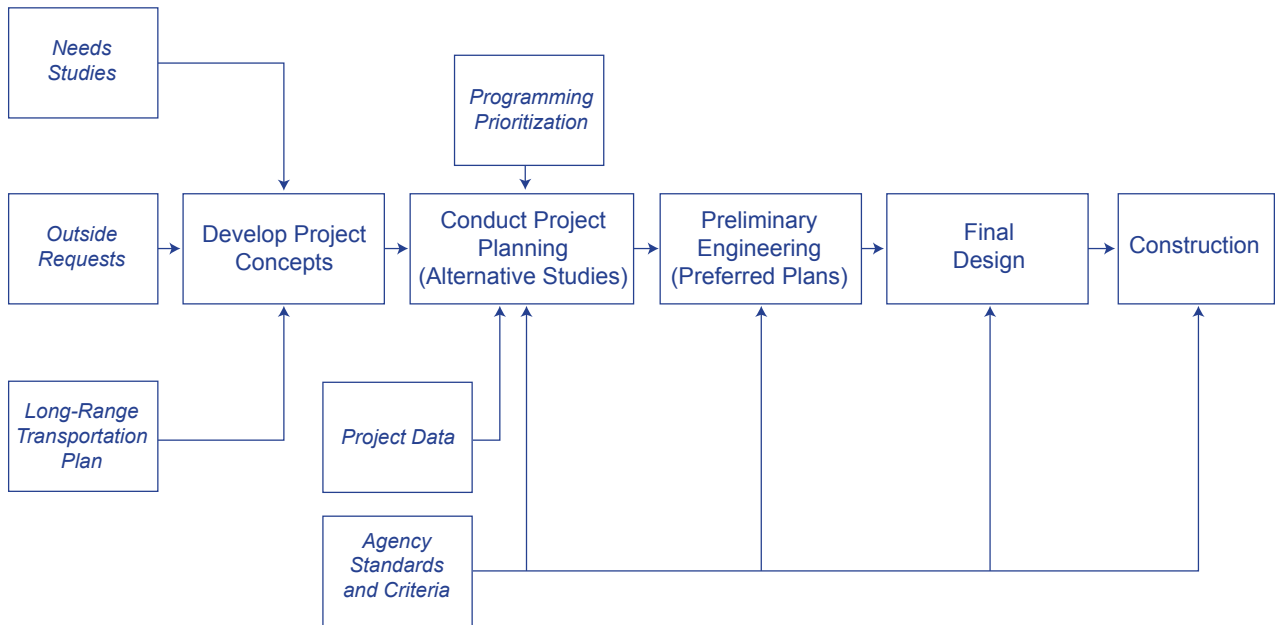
Needs Studies

Programming Prioritization

Outside Requests

Develop Project Concepts

Conduct Project Planning (Alternative Studies)

Preliminary Engineering (Preferred Plans)

Final Design

Construction

Long-Range Transportation Plan

Project Data

Agency Standards and Criteria